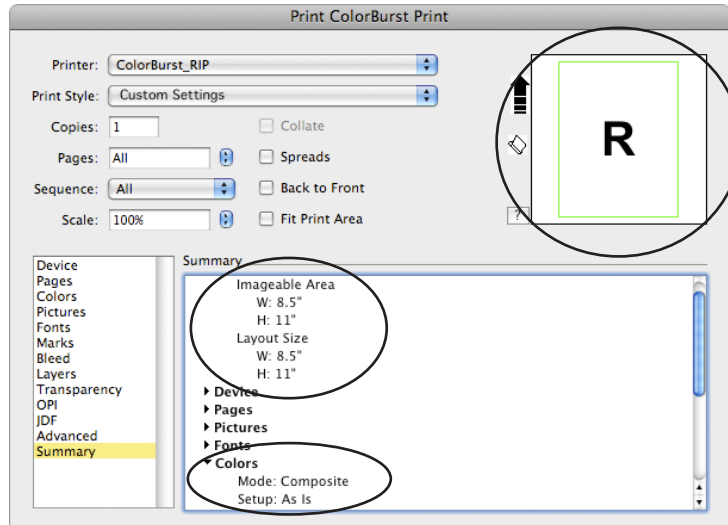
Print ColorBurst Print

Printer: ColorBurst_RIP
Print Style: Custom Settings
Copies: 1
Pages: All
Sequence: All
Scale: 100%

Collate
Spreads
Back to Front
Fit Print Area

R

?

Device
Pages
Colors
Pictures
Fonts
Marks
Bleed
Layers
Transparency
OPI
JDF
Advanced
Summary

Summary

Imageable Area
W: 8.5"
H: 11"
Layout Size
W: 8.5"
H: 11"
Device
Pages
Pictures
Fonts
Colors
Mode: Composite
Setup: As Is